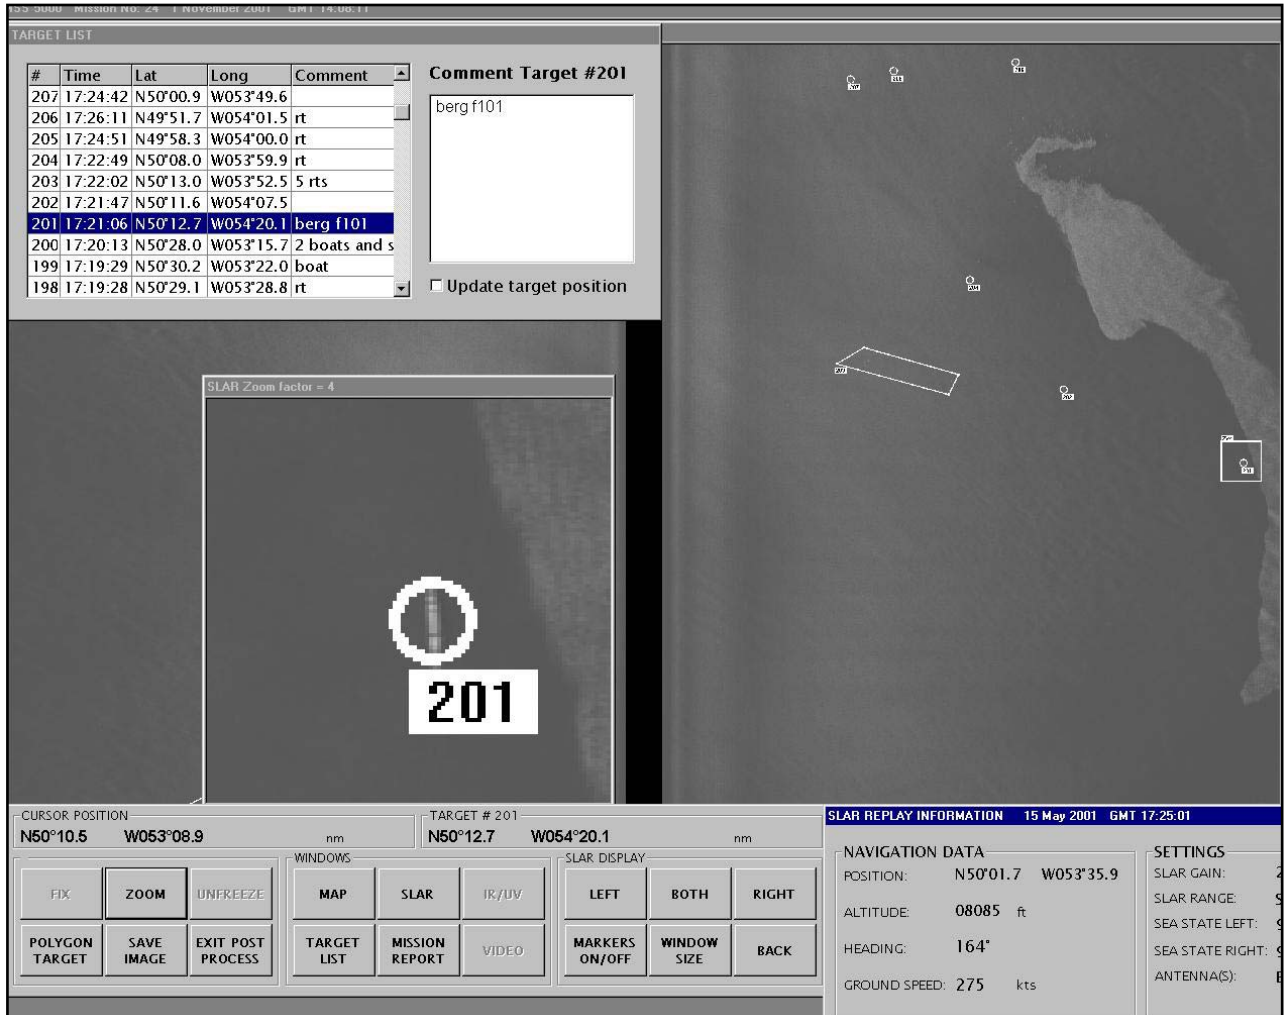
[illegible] Mission No. 24 1 November 2001 GMT 14:08:11

TARGET LIST

| # | Time | Lat | Long | Comment |
|---|---|---|---|---|
| 207 | 17:24:42 | N50°00.9 | W053°49.6 | |
| 206 | 17:26:11 | N49°51.7 | W054°01.5 | rt |
| 205 | 17:24:51 | N49°58.3 | W054°00.0 | rt |
| 204 | 17:22:49 | N50°08.0 | W053°59.9 | rt |
| 203 | 17:22:02 | N50°13.0 | W053°52.5 | 5 rts |
| 202 | 17:21:47 | N50°11.6 | W054°07.5 | |
| 201 | 17:21:06 | N50°12.7 | W054°20.1 | berg f101 |
| 200 | 17:20:13 | N50°28.0 | W053°15.7 | 2 boats and s |
| 199 | 17:19:29 | N50°30.2 | W053°22.0 | boat |
| 198 | 17:19:28 | N50°29.1 | W053°28.8 | rt |

Comment Target #201
berg f101
Update target position

SLAR Zoom factor = 4

201

CURSOR POSITION
N50°10.5 W053°08.9 nm

TARGET # 201
N50°12.7 W054°20.1 nm

FIX ZOOM UNFREEZE
POLYGON TARGET SAVE IMAGE EXIT POST PROCESS

WINDOWS
MAP SLAR IR/UV
TARGET LIST MISSION REPORT VIDEO

SLAR DISPLAY
LEFT BOTH RIGHT
MARKERS ON/OFF WINDOW SIZE BACK

SLAR REPLAY INFORMATION 15 May 2001 GMT 17:25:01

NAVIGATION DATA
POSITION: N50°01.7 W053°35.9
ALTITUDE: 08085 ft
HEADING: 164°
GROUND SPEED: 275 kts

SETTINGS
SLAR GAIN:
SLAR RANGE:
SEA STATE LEFT:
SEA STATE RIGHT:
ANTENNA(S):